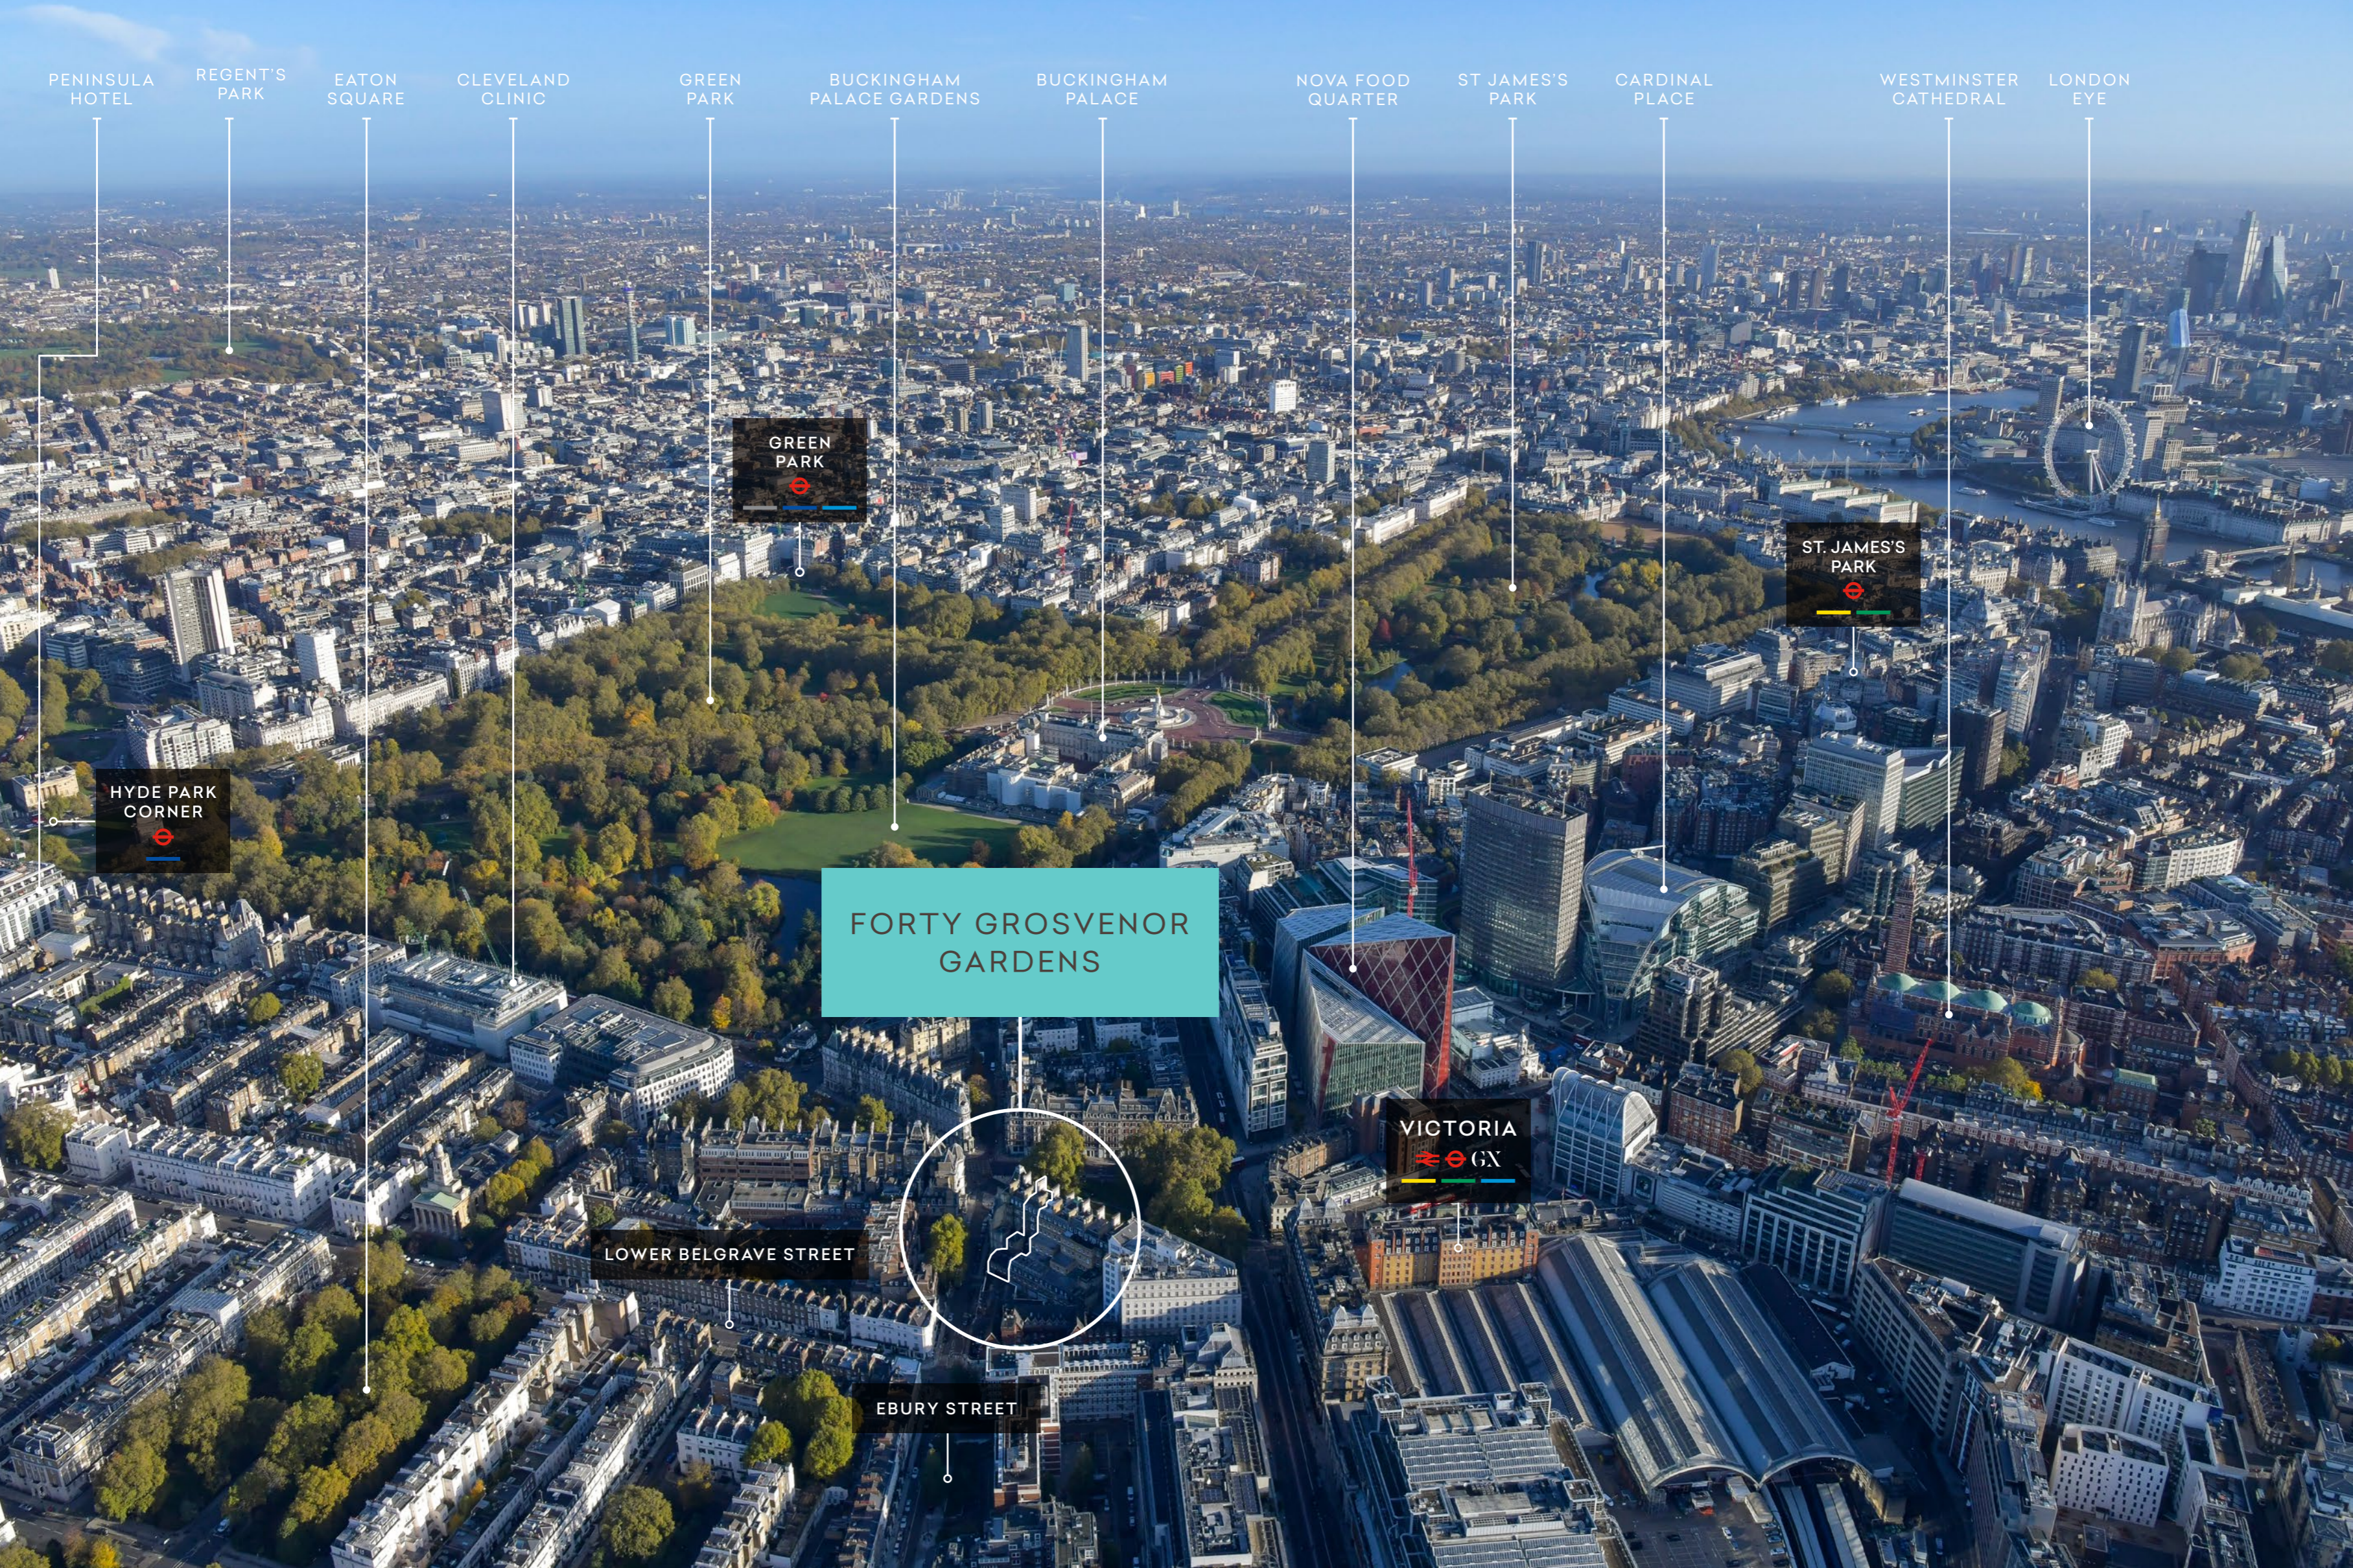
PENINSULA HOTEL

REGENT'S PARK

EATON SQUARE

CLEVELAND CLINIC

GREEN PARK

BUCKINGHAM PALACE GARDENS

BUCKINGHAM PALACE

NOVA FOOD QUARTER

ST JAMES'S PARK

CARDINAL PLACE

WESTMINSTER CATHEDRAL

LONDON EYE

GREEN PARK

ST. JAMES'S PARK

HYDE PARK CORNER

FORTY GROSVENOR GARDENS

VICTORIA

GX

LOWER BELGRAVE STREET

EBURY STREET